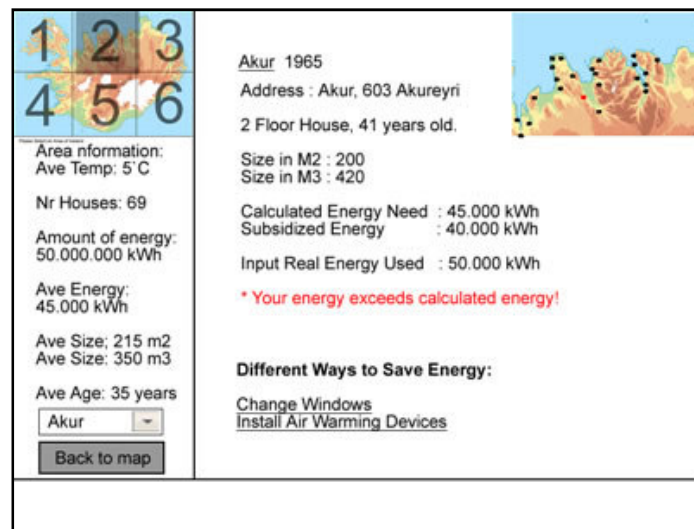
1 2 3
4 5 6

Area nformation:
Ave Temp: 5˚C

Nr Houses: 69

Amount of energy:
50.000.000 kWh

Ave Energy:
45.000 kWh

Ave Size; 215 m2
Ave Size: 350 m3

Ave Age: 35 years

Akur

Back to map

Akur 1965

Address : Akur, 603 Akureyri

2 Floor House, 41 years old.

Size in M2 : 200
Size in M3 : 420

Calculated Energy Need : 45.000 kWh
Subsidized Energy : 40.000 kWh

Input Real Energy Used : 50.000 kWh

* Your energy exceeds calculated energy!

Different Ways to Save Energy:

Change Windows
Install Air Warming Devices